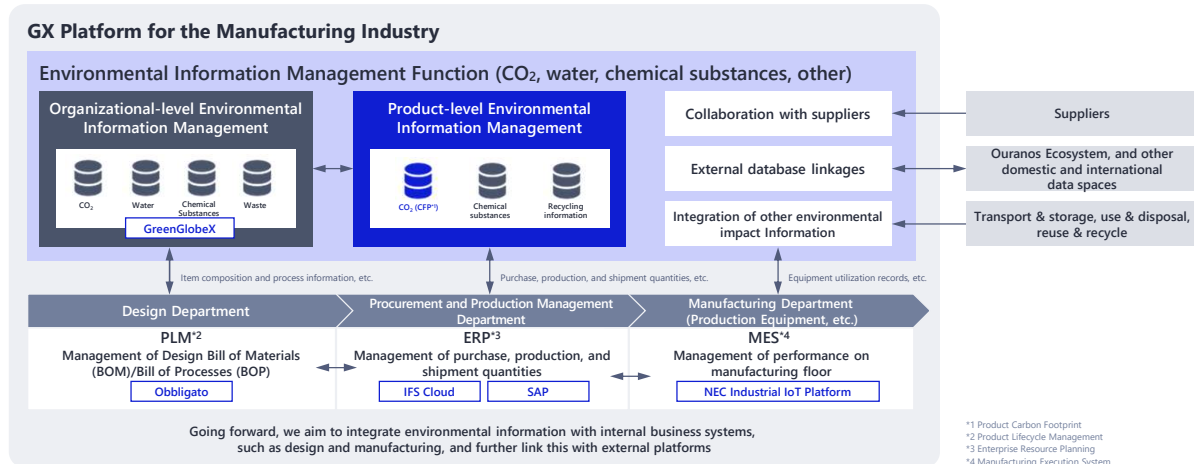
GX Platform for the Manufacturing Industry

Environmental Information Management Function ($CO_2$, water, chemical substances, other)

Organizational-level Environmental Information Management

$CO_2$
Water
Chemical Substances
Waste

GreenGlobeX

Product-level Environmental Information Management

$CO_2$ (CFP*1)
Chemical substances
Recycling information

Collaboration with suppliers

External database linkages

Integration of other environmental impact Information

Suppliers

Ouranos Ecosystem, and other domestic and international data spaces

Transport & storage, use & disposal, reuse & recycle

Item composition and process information, etc.

Purchase, production, and shipment quantities, etc.

Equipment utilization records, etc.

Design Department

Procurement and Production Management Department

Manufacturing Department (Production Equipment, etc.)

PLM*2
Management of Design Bill of Materials (BOM)/Bill of Processes (BOP)

Obbligato

ERP*3
Management of purchase, production, and shipment quantities

IFS Cloud

SAP

MES*4
Management of performance on manufacturing floor

NEC Industrial IoT Platform

Going forward, we aim to integrate environmental information with internal business systems, such as design and manufacturing, and further link this with external platforms

*1 Product Carbon Footprint
*2 Product Lifecycle Management
*3 Enterprise Resource Planning
*4 Manufacturing Execution System